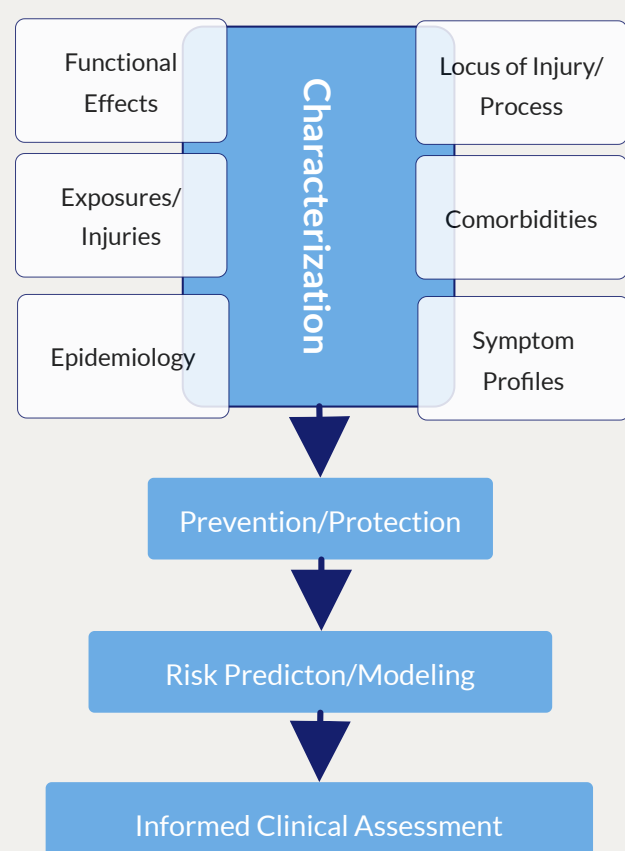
Functional Effects

Exposures/ Injuries

Epidemiology

Characterization

Locus of Injury/ Process

Comorbidities

Symptom Profiles

Prevention/Protection

Risk Predicton/Modeling

Informed Clinical Assessment